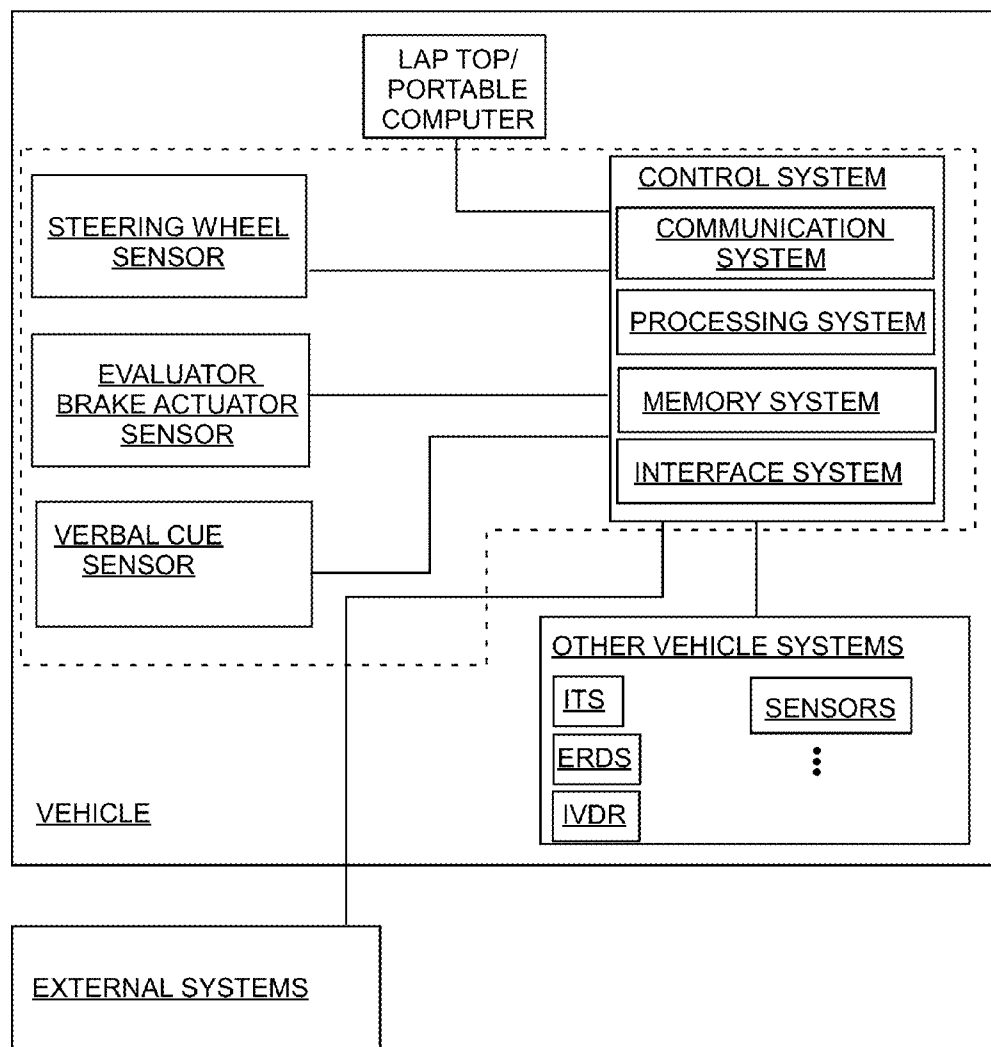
LAP TOP/
PORTABLE
COMPUTER

CONTROL SYSTEM

COMMUNICATION SYSTEM

PROCESSING SYSTEM

MEMORY SYSTEM

INTERFACE SYSTEM

STEERING WHEEL SENSOR

EVALUATOR BRAKE ACTUATOR SENSOR

VERBAL CUE SENSOR

OTHER VEHICLE SYSTEMS

ITS

ERDS

IVDR

SENSORS

VEHICLE

EXTERNAL SYSTEMS